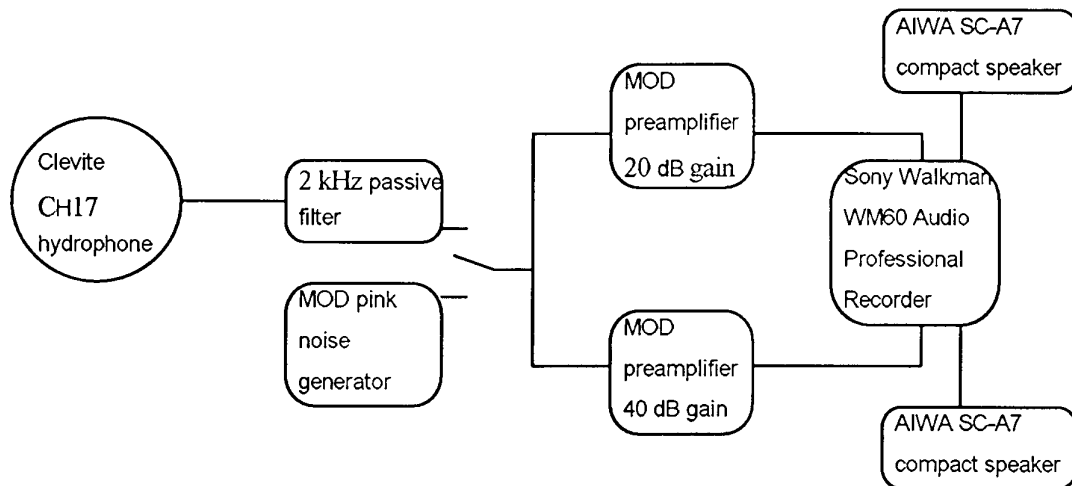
AIWA SC-A7 compact speaker

Clevite CH17 hydrophone

2 kHz passive filter

MOD pink noise generator

MOD preamplifier 20 dB gain

MOD preamplifier 40 dB gain

Sony Walkman WM60 Audio Professional Recorder

AIWA SC-A7 compact speaker